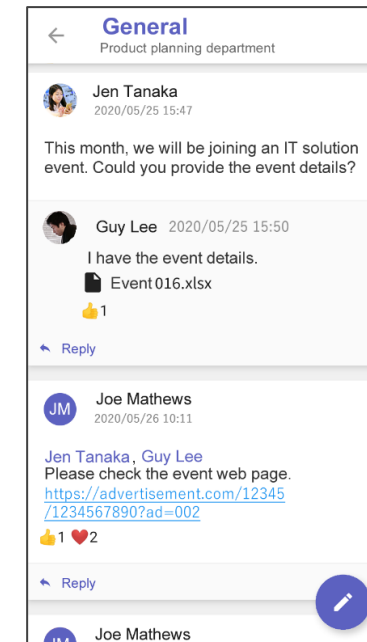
General
Product planning department

Jen Tanaka
2020/05/25 15:47

This month, we will be joining an IT solution event. Could you provide the event details?

Guy Lee 2020/05/25 15:50
I have the event details.
Event 016.xlsx
1

Reply

JM Joe Mathews
2020/05/26 10:11

Jen Tanaka, Guy Lee
Please check the event web page.
https://advertisement.com/12345/1234567890?ad=002
1 2

Reply

JM Joe Mathews